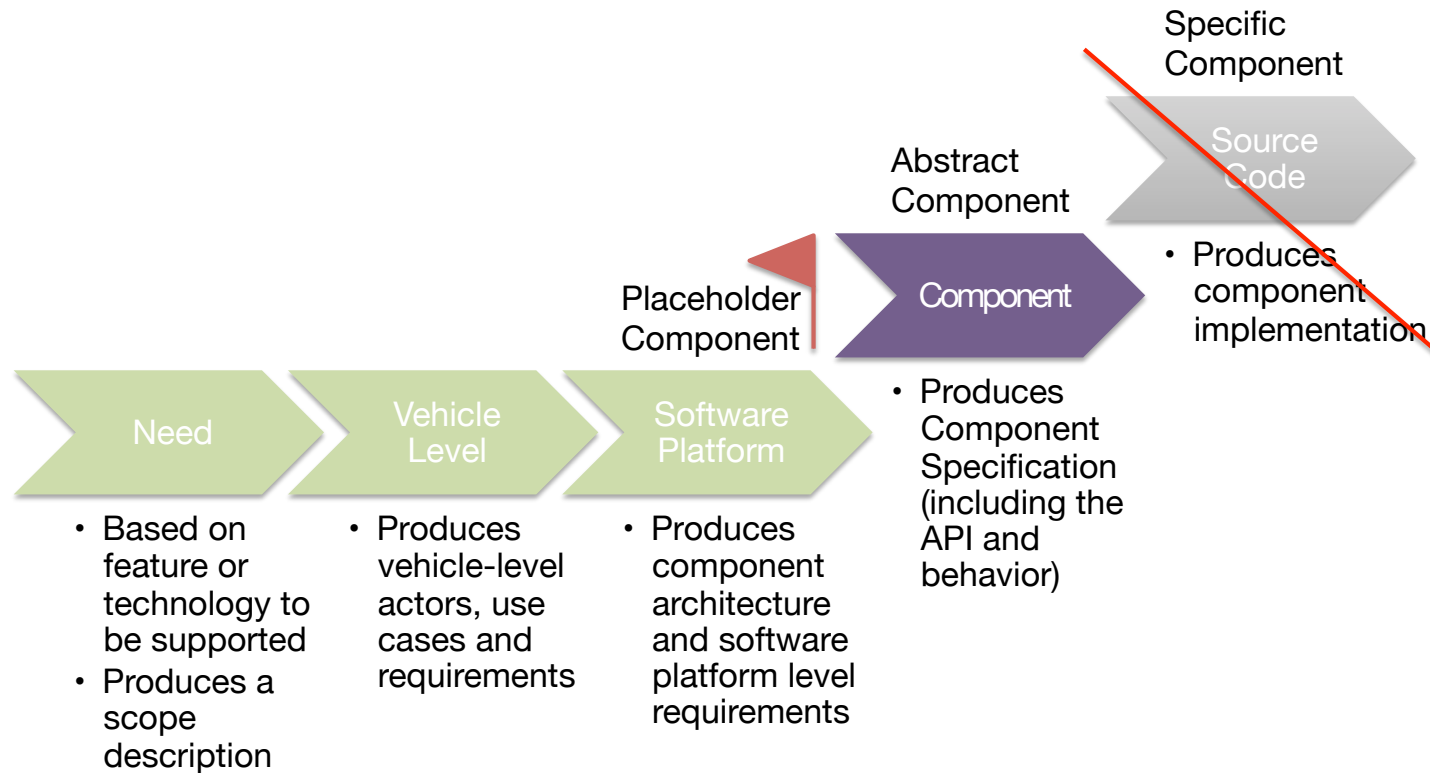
Specific Component

Source Code

• Produces component implementation

Abstract Component

Component

• Produces Component Specification (including the API and behavior)

Placeholder Component

Need

• Based on feature or technology to be supported
• Produces a scope description

Vehicle Level

• Produces vehicle-level actors, use cases and requirements

Software Platform

• Produces component architecture and software platform level requirements